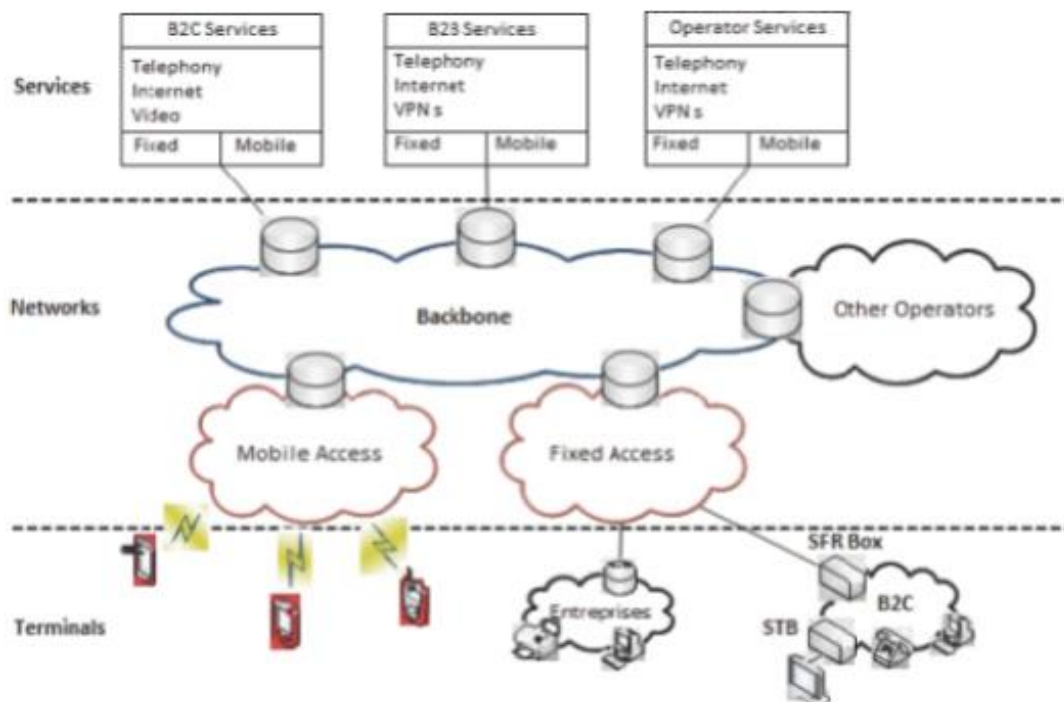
Services

| B2C Services | |
|---|---|
| Telephony Internet Video | |
| Fixed | Mobile |

| B2B Services | |
|---|---|
| Telephony Internet VPN s | |
| Fixed | Mobile |

| Operator Services | |
|---|---|
| Telephony Internet VPN s | |
| Fixed | Mobile |

Networks

Backbone

Other Operators

Mobile Access

Fixed Access

Terminals

Entreprises

SFR Box

B2C

STB